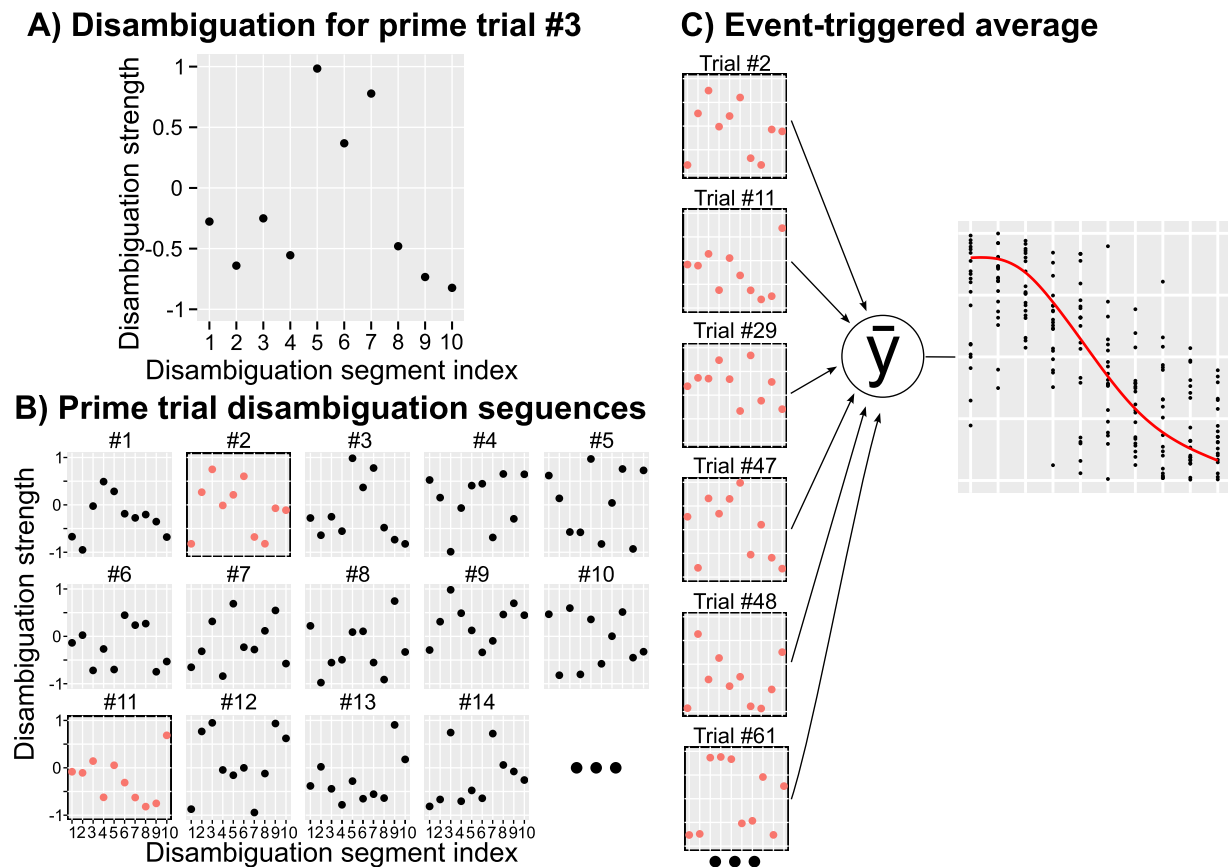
A) Disambiguation for prime trial #3

Disambiguation strength

1
0.5
0
-0.5
-1

1 2 3 4 5 6 7 8 9 10

Disambiguation segment index

B) Prime trial disambiguation seguences

#1 #2 #3 #4 #5
#6 #7 #8 #9 #10
#11 #12 #13 #14

Disambiguation strength

1
0
-1

12345678910

Disambiguation segment index

C) Event-triggered average

Trial #2
Trial #11
Trial #29
Trial #47
Trial #48
Trial #61

$\bar{y}$